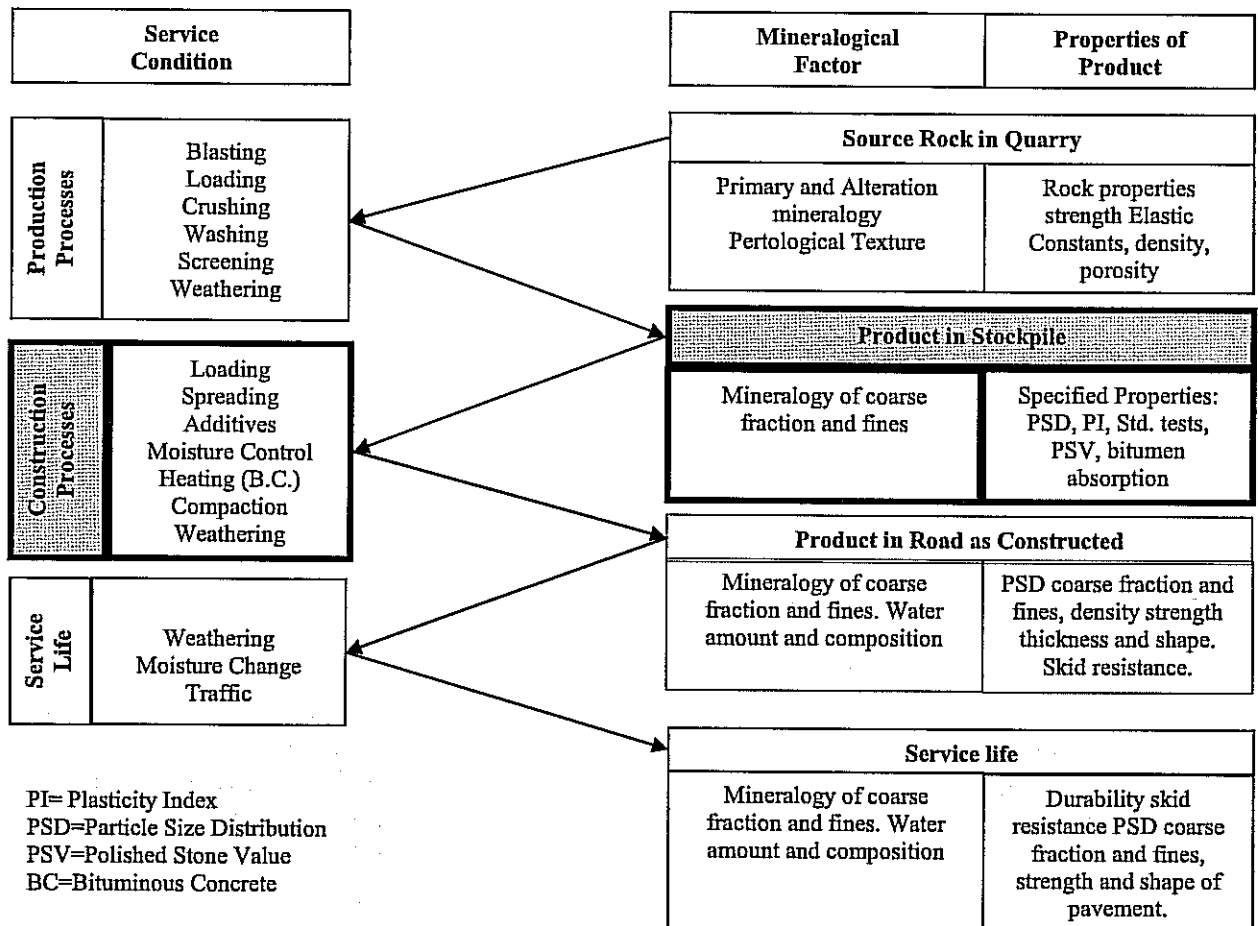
Service Condition

Mineralogical Factor

Properties of Product

Production Processes

Blasting
Loading
Crushing
Washing
Screening
Weathering

Source Rock in Quarry

Primary and Alteration mineralogy Pertological Texture

Rock properties strength Elastic Constants, density, porosity

Construction Processes

Loading
Spreading
Additives
Moisture Control
Heating (B.C.)
Compaction
Weathering

Product in Stockpile

Mineralogy of coarse fraction and fines

Specified Properties: PSD, PI, Std. tests, PSV, bitumen absorption

Service Life

Weathering
Moisture Change
Traffic

Product in Road as Constructed

Mineralogy of coarse fraction and fines. Water amount and composition

PSD coarse fraction and fines, density strength thickness and shape. Skid resistance.

Service life

Mineralogy of coarse fraction and fines. Water amount and composition

Durability skid resistance PSD coarse fraction and fines, strength and shape of pavement.

PI= Plasticity Index
PSD=Particle Size Distribution
PSV=Polished Stone Value
BC=Bituminous Concrete